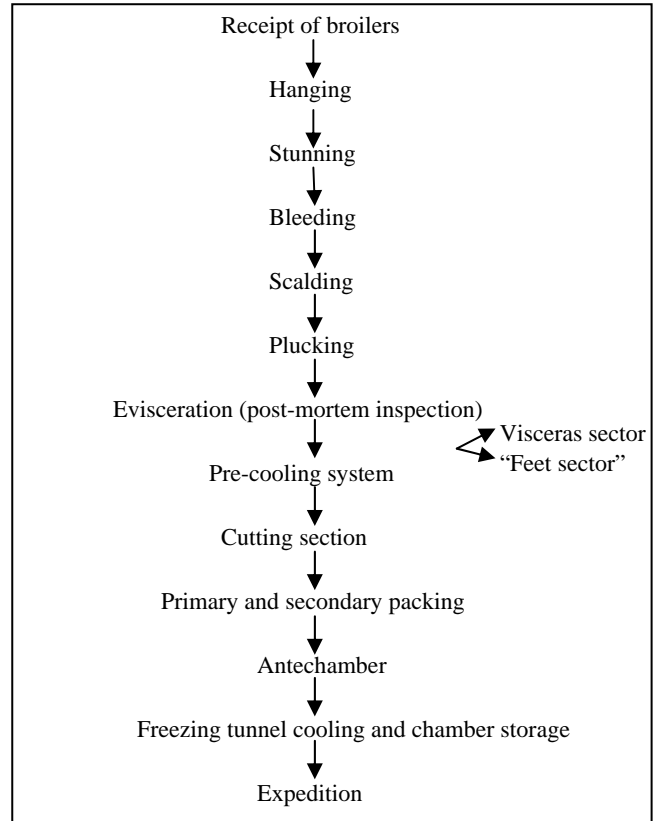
Receipt of broilers

Hanging

Stunning

Bleeding

Scalding

Plucking

Evisceration (post-mortem inspection)

Visceras sector

"Feet sector"

Pre-cooling system

Cutting section

Primary and secondary packing

Antechamber

Freezing tunnel cooling and chamber storage

Expedition